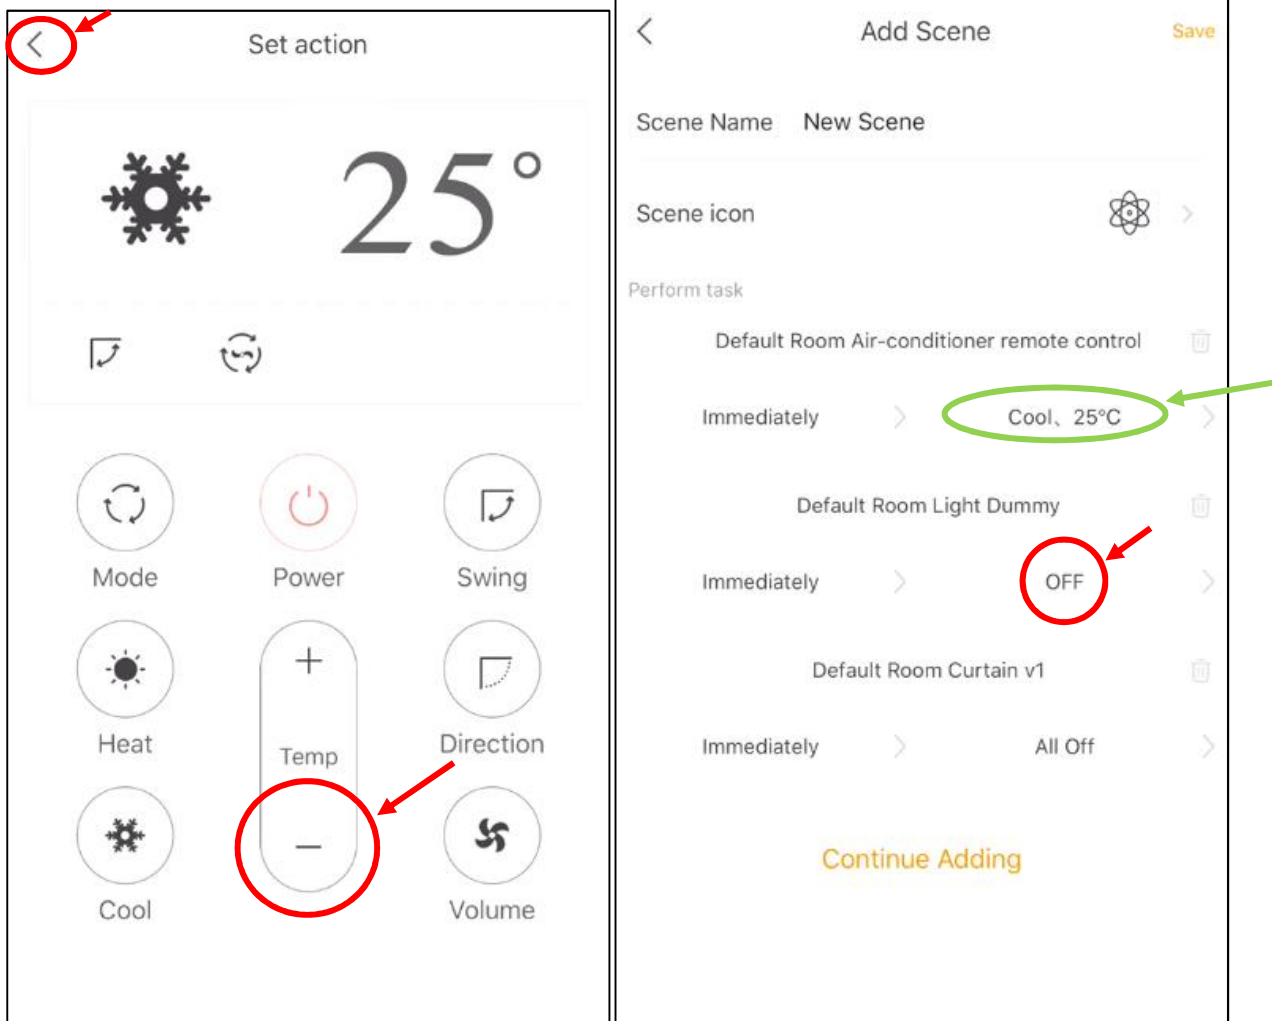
Set action

25°

Mode
Power
Swing
Heat
+
Temp
–
Direction
Cool
Volume

Add Scene
Save

Scene Name New Scene

Scene icon

Perform task

Default Room Air-conditioner remote control

Immediately
Cool、25°C

Default Room Light Dummy

Immediately
OFF

Default Room Curtain v1

Immediately
All Off

Continue Adding